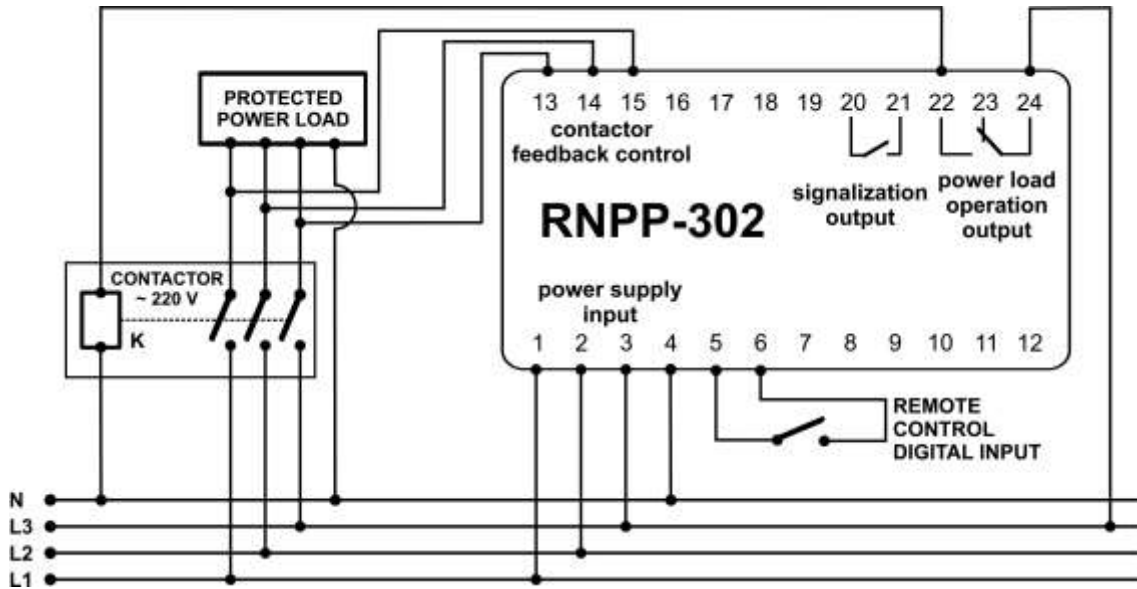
PROTECTED POWER LOAD

13 14 15 16 17 18 19 20 21 22 23 24

contactor feedback control

signalization output

power load operation output

RNPP-302

CONTACTOR ~ 220 V

K

power supply input

1 2 3 4 5 6 7 8 9 10 11 12

REMOTE CONTROL DIGITAL INPUT

N
L3
L2
L1